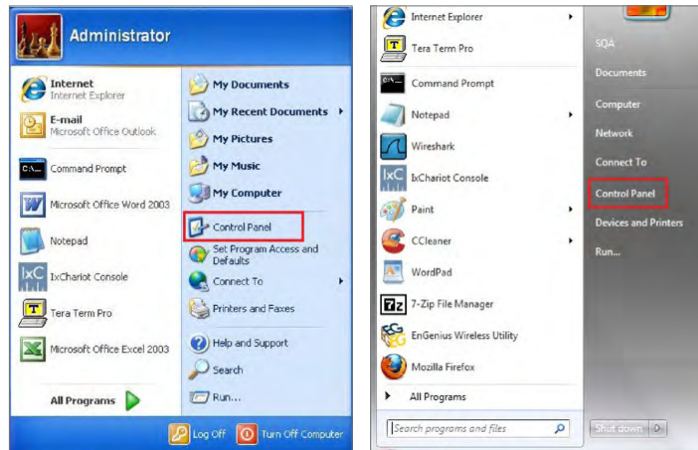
Administrator

Internet
Internet Explorer

E-mail
Microsoft Office Outlook

Command Prompt

Microsoft Office Word 2003

Notepad

IxChariot Console

Tera Term Pro

Microsoft Office Excel 2003

All Programs

My Documents
My Recent Documents
My Pictures
My Music
My Computer
Control Panel
Set Program Access and Defaults
Connect To
Printers and Faxes
Help and Support
Search
Run...

Log Off
Turn Off Computer

Internet Explorer
Tera Term Pro
Command Prompt
Notepad
Wireshark
IxChariot Console
Paint
CCleaner
WordPad
7-Zip File Manager
EnGenius Wireless Utility
Mozilla Firefox
All Programs
Search programs and files

SQA
Documents
Computer
Network
Connect To
Control Panel
Devices and Printers
Run...
Shut down